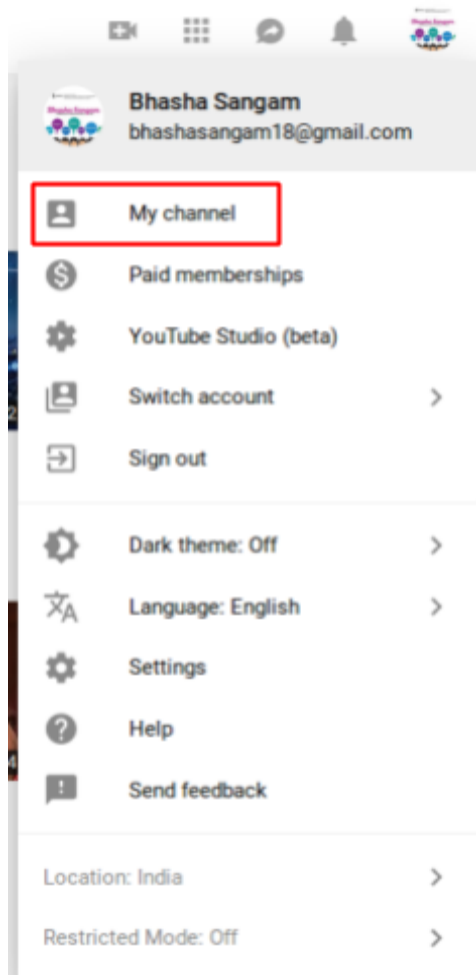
Bhasha Sangam
bhashasangam18@gmail.com

My channel
Paid memberships
YouTube Studio (beta)
Switch account
Sign out

Dark theme: Off
Language: English
Settings
Help
Send feedback

Location: India
Restricted Mode: Off